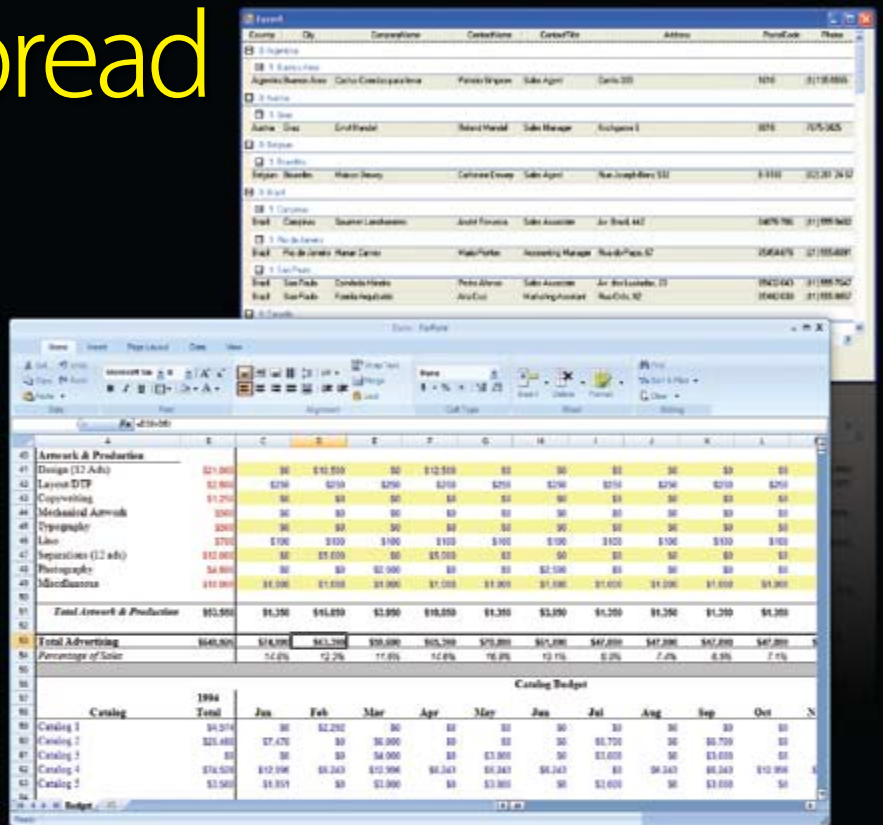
pread

| Country | City | CompanyName | ContactName | ContactTitle | Address | PostalCode | Phone |
|---|---|---|---|---|---|---|---|
| Argentina | Buenos Aires | Cactus Comidas para llevar | Patricio Simpson | Sales Agent | Cerrito 333 | 1010 | (1) 135-5555 |
| Austria | Graz | Ernst Handel | Roland Mendel | Sales Manager | Kirchgasse 6 | 8010 | 7675-3425 |
| Belgium | Bruxelles | Maison Dewey | Catherine Dewey | Sales Agent | Rue Joseph-Bens 532 | B-1180 | (02) 201 24 67 |
| Brazil | Campinas | Gourmet Lanchonetes | André Fonseca | Sales Associate | Av. Brasil, 442 | 04876-786 | (11) 555-9482 |
| Brazil | Rio de Janeiro | Hanari Carnes | Mario Pontes | Accounting Manager | Rua do Paço, 67 | 05454-876 | (21) 555-0091 |
| Brazil | Sao Paulo | Comércio Mineiro | Pedro Afonso | Sales Associate | Av. dos Lusíadas, 23 | 05432-043 | (11) 555-7647 |
| Brazil | Sao Paulo | Familia Arquibaldo | Aria Cruz | Marketing Assistant | Rua Orós, 92 | 05442-030 | (11) 555-9857 |

Home Insert Page Layout Data View
Cut Copy Paste Clipboard Font Alignment Wrap Text Merge Cell Type Insert Delete Format Cell Sort & Filter Clear Editing

| | A | B | C | D | E | F | G | H | I | J | K | L |
|---|---|---|---|---|---|---|---|---|---|---|---|---|
| 40 | Artwork & Production | | | | | | | | | | | |
| 41 | Design (12 Ads) | $21,000 | $0 | $10,500 | $0 | $10,500 | $0 | $0 | $0 | $0 | $0 | $0 |
| 42 | Layout/DTP | $2,800 | $250 | $250 | $250 | $250 | $250 | $250 | $250 | $250 | $250 | $250 |
| 43 | Copywriting | $1,250 | $0 | $0 | $0 | $0 | $0 | $0 | $0 | $0 | $0 | $0 |
| 44 | Mechanical Artwork | $500 | $0 | $0 | $0 | $0 | $0 | $0 | $0 | $0 | $0 | $0 |
| 45 | Typography | $500 | $0 | $0 | $0 | $0 | $0 | $0 | $0 | $0 | $0 | $0 |
| 46 | Lino | $700 | $100 | $100 | $100 | $100 | $100 | $100 | $100 | $100 | $100 | $100 |
| 47 | Separations (12 ads) | $12,000 | $0 | $5,000 | $0 | $5,000 | $0 | $0 | $0 | $0 | $0 | $0 |
| 48 | Photography | $4,800 | $0 | $0 | $2,000 | $0 | $0 | $2,500 | $0 | $0 | $0 | $0 |
| 49 | Miscellaneous | $10,000 | $1,000 | $1,000 | $1,000 | $1,000 | $1,000 | $1,000 | $1,000 | $1,000 | $1,000 | $1,000 |
| 51 | Total Artwork & Production | $53,550 | $1,350 | $16,850 | $3,350 | $16,850 | $1,350 | $3,850 | $1,350 | $1,350 | $1,350 | $1,350 |
| 53 | Total Advertising | $540,925 | $74,090 | $43,299 | $50,600 | $65,299 | $70,800 | $61,200 | $47,800 | $47,200 | $47,800 | $47,800 |
| 54 | Percentage of Sales | | 14.6% | 12.2% | 11.6% | 14.6% | 16.8% | 13.1% | 8.0% | 7.4% | 8.5% | 7.1% |

Catalog Budget

| Catalog | 1994 Total | Jan | Feb | Mar | Apr | May | Jun | Jul | Aug | Sep | Oct |
|---|---|---|---|---|---|---|---|---|---|---|---|
| Catalog 1 | $4,974 | $0 | $2,292 | $0 | $0 | $0 | $0 | $0 | $0 | $0 | $0 |
| Catalog 2 | $25,469 | $7,470 | $0 | $6,000 | $0 | $0 | $0 | $6,700 | $0 | $6,700 | $0 |
| Catalog 3 | $0 | $0 | $0 | $4,000 | $0 | $3,000 | $0 | $3,000 | $0 | $3,000 | $0 |
| Catalog 4 | $74,526 | $12,996 | $6,343 | $12,996 | $6,343 | $6,343 | $6,343 | $0 | $6,343 | $6,343 | $12,996 |
| Catalog 5 | $3,560 | $1,551 | $0 | $3,000 | $0 | $3,000 | $0 | $2,600 | $0 | $3,000 | $0 |

Budget
Ready